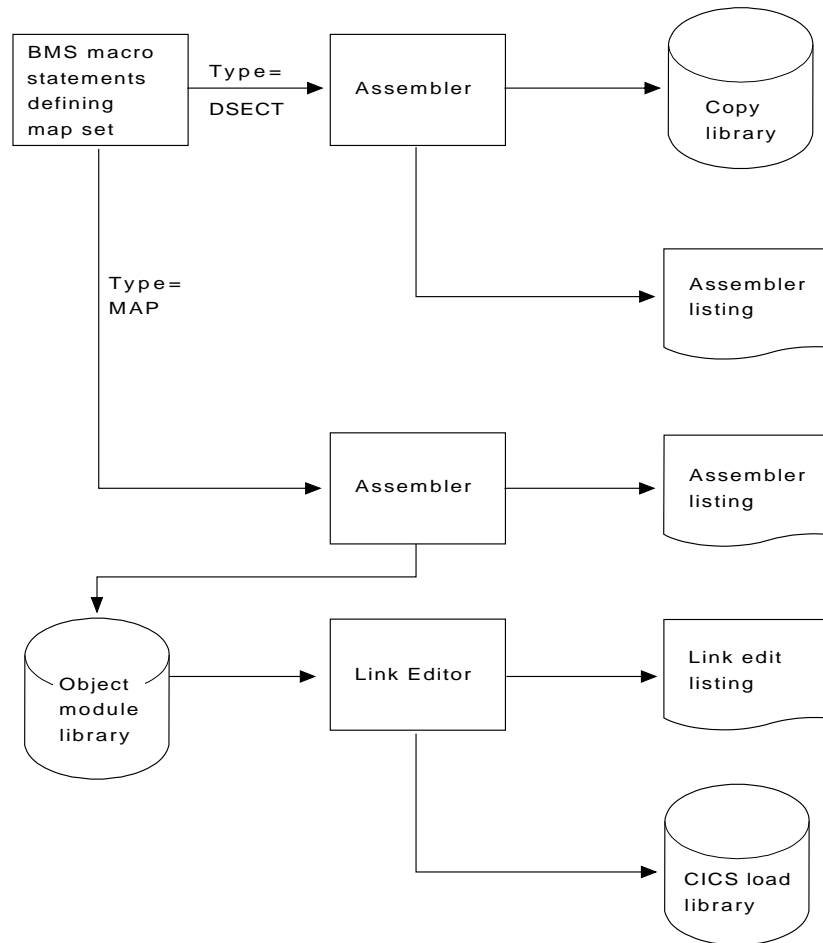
BMS macro statements defining map set

Type= DSECT

Assembler

Copy library

Assembler listing

Type= MAP

Assembler

Assembler listing

Object module library

Link Editor

Link edit listing

CICS load library